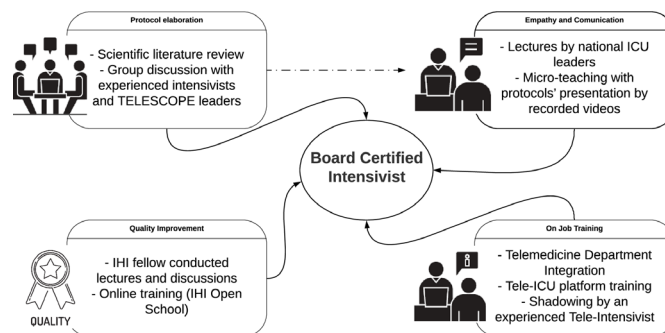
Protocol elaboration

- Scientific literature review
- Group discussion with experienced intensivists and TELESCOPE leaders

Empathy and Comunication

- Lectures by national ICU leaders
- Micro-teaching with protocols' presentation by recorded videos

Board Certified Intensivist

Quality Improvement

- IHI fellow conducted lectures and discussions
- Online training (IHI Open School)

QUALITY

On Job Training

- Telemedicine Department Integration
- Tele-ICU platform training
- Shadowing by an experienced Tele-Intensivist